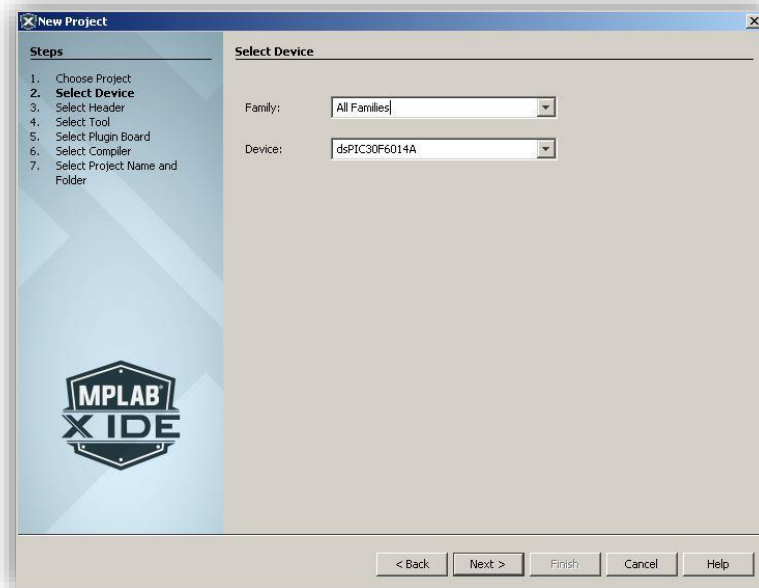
New Project

Steps

1. Choose Project
2. Select Device
3. Select Header
4. Select Tool
5. Select Plugin Board
6. Select Compiler
7. Select Project Name and Folder

Select Device

Family: All Families

Device: dsPIC30F6014A

MPLAB X IDE

< Back Next > Finish Cancel Help